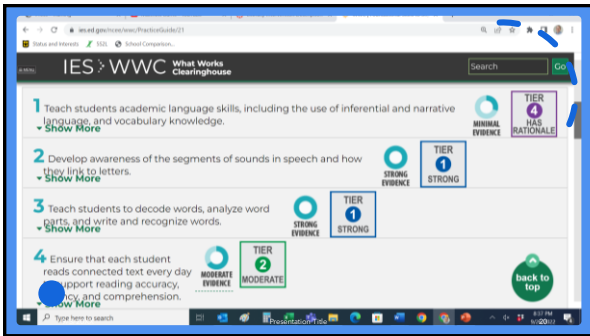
ies.ed.gov/ncee/wwc/PracticeGuide/21

Status and Interests  SSDL  School Comparison...

MENU  IES > WWC What Works Clearinghouse  Search  Go

1 Teach students academic language skills, including the use of inferential and narrative language, and vocabulary knowledge.
Show More
MINIMAL EVIDENCE
TIER 4 HAS RATIONALE

2 Develop awareness of the segments of sounds in speech and how they link to letters.
Show More
STRONG EVIDENCE
TIER 1 STRONG

3 Teach students to decode words, analyze word parts, and write and recognize words.
Show More
STRONG EVIDENCE
TIER 1 STRONG

4 Ensure that each student reads connected text every day to support reading accuracy, fluency, and comprehension.
Show More
MODERATE EVIDENCE
TIER 2 MODERATE

back to top

Type here to search
Presentation Title
8:37 PM
5/20/2022